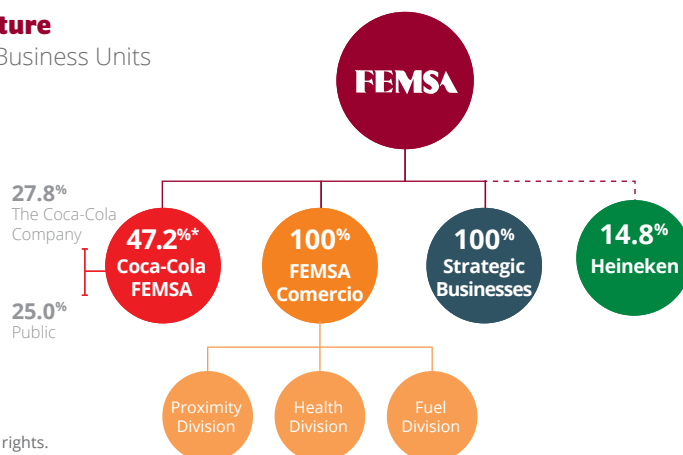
ture
Business Units

FEMSA

27.8%
The Coca-Cola Company

25.0%
Public

47.2%*
Coca-Cola FEMSA

100%
FEMSA Comercio

100%
Strategic Businesses

14.8%
Heineken

Proximity Division

Health Division

Fuel Division

rights.